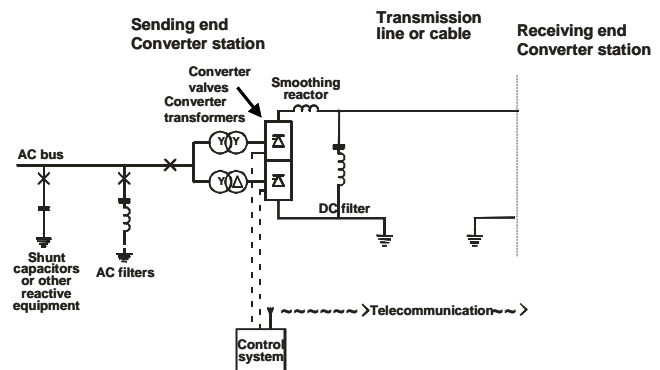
Sending end Converter station

Transmission line or cable

Receiving end Converter station

Converter valves

Converter transformers

Smoothing reactor

Y Y

Y Δ

AC bus

DC filter

Shunt capacitors or other reactive equipment

AC filters

~~~~~~>Telecommunication~~>

Control system